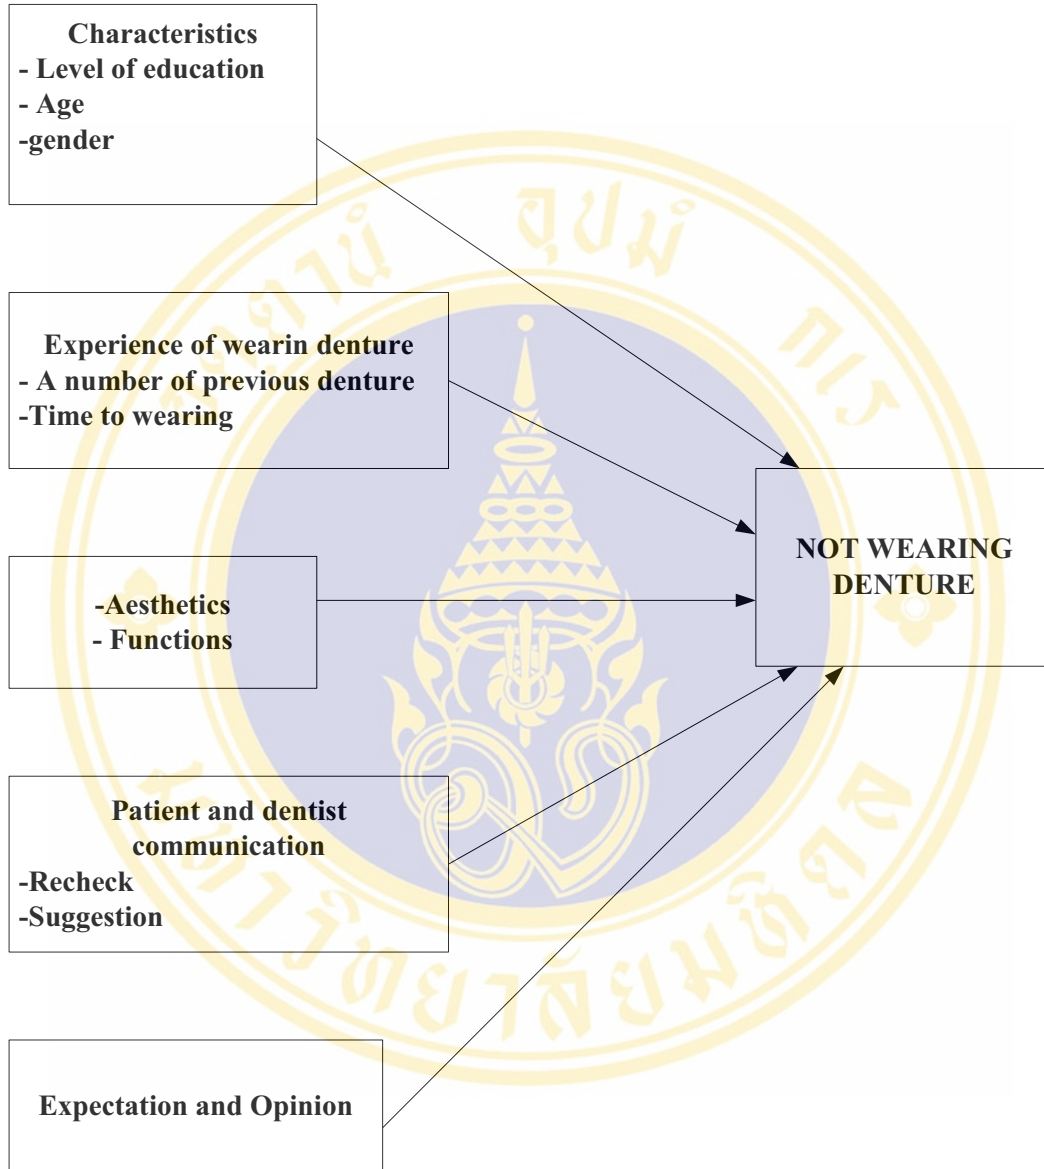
Characteristics
- Level of education
- Age
-gender

Experience of wearin denture
- A number of previous denture
-Time to wearing

-Aesthetics
- Functions

Patient and dentist communication
-Recheck
-Suggestion

Expectation and Opinion

NOT WEARING DENTURE

ธรรมนำ ภูมิ ทรง
มหาวิทยาลัยมหิดล